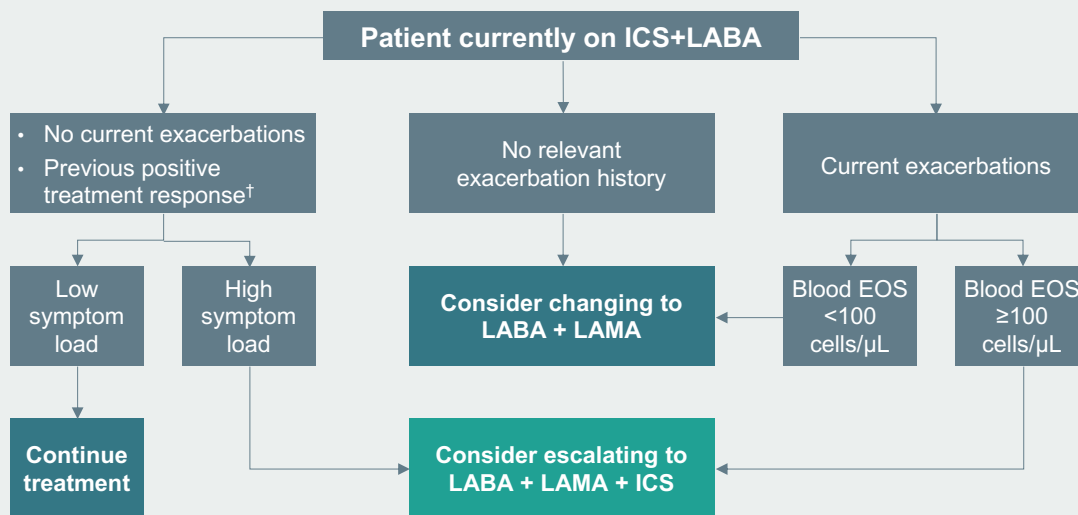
Patient currently on ICS+LABA

• No current exacerbations
• Previous positive treatment response†

No relevant exacerbation history

Current exacerbations

Low symptom load

High symptom load

Consider changing to LABA + LAMA

Blood EOS <100 cells/μL

Blood EOS ≥100 cells/μL

Continue treatment

Consider escalating to LABA + LAMA + ICS